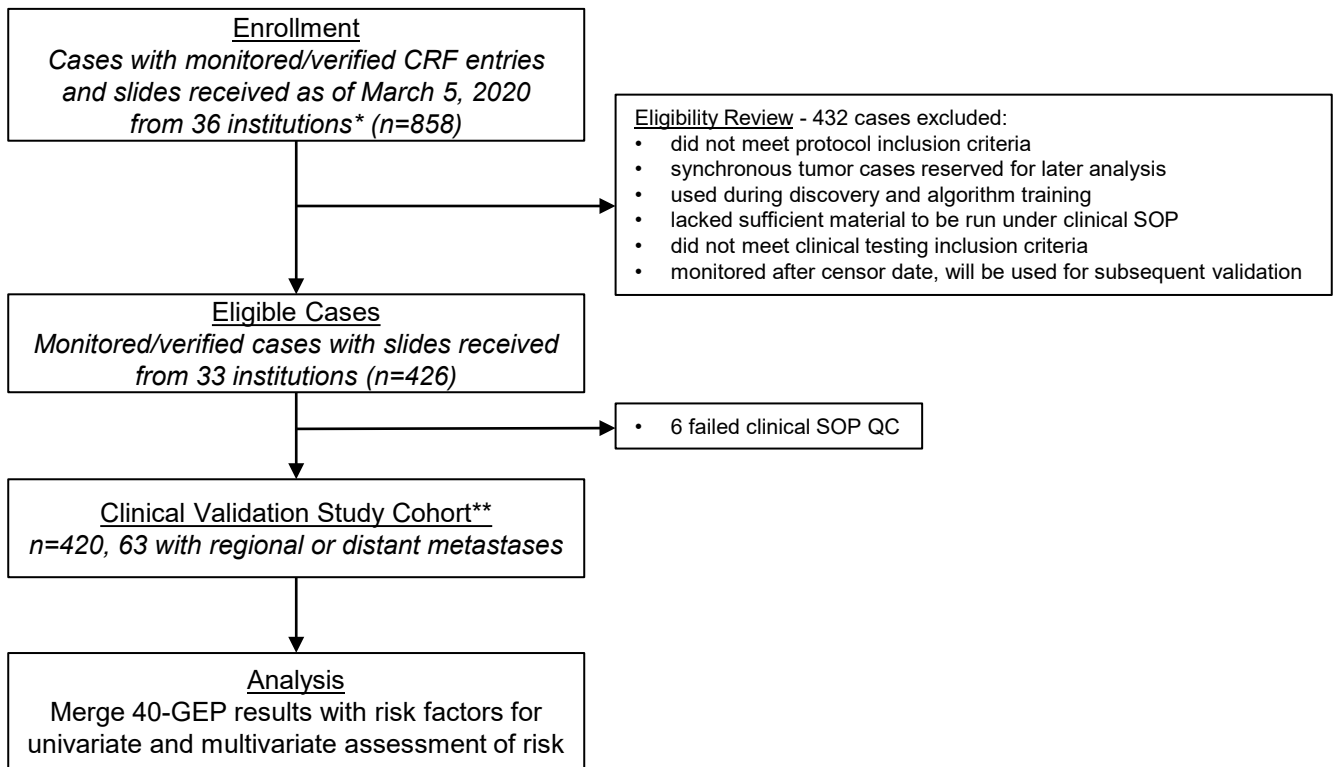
Enrollment
Cases with monitored/verified CRF entries and slides received as of March 5, 2020 from 36 institutions* (n=858)

Eligibility Review - 432 cases excluded:
• did not meet protocol inclusion criteria
• synchronous tumor cases reserved for later analysis
• used during discovery and algorithm training
• lacked sufficient material to be run under clinical SOP
• did not meet clinical testing inclusion criteria
• monitored after censor date, will be used for subsequent validation

Eligible Cases
Monitored/verified cases with slides received from 33 institutions (n=426)

• 6 failed clinical SOP QC

Clinical Validation Study Cohort**
n=420, 63 with regional or distant metastases

Analysis
Merge 40-GEP results with risk factors for univariate and multivariate assessment of risk